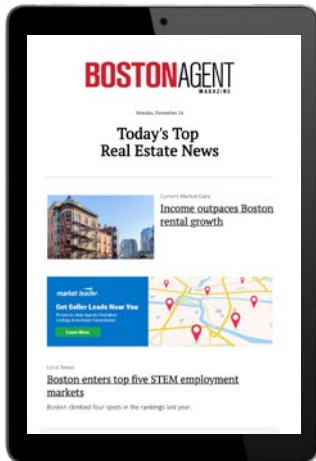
BOSTONAGENT
MAGAZINE

Monday, November 14

Today's Top Real Estate News

Current Market Data
Income outpaces Boston rental growth

market leader
Get Seller Leads Near You
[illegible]
Learn More

Local News
Boston enters top five STEM employment markets

Boston climbed four spots in the rankings last year.